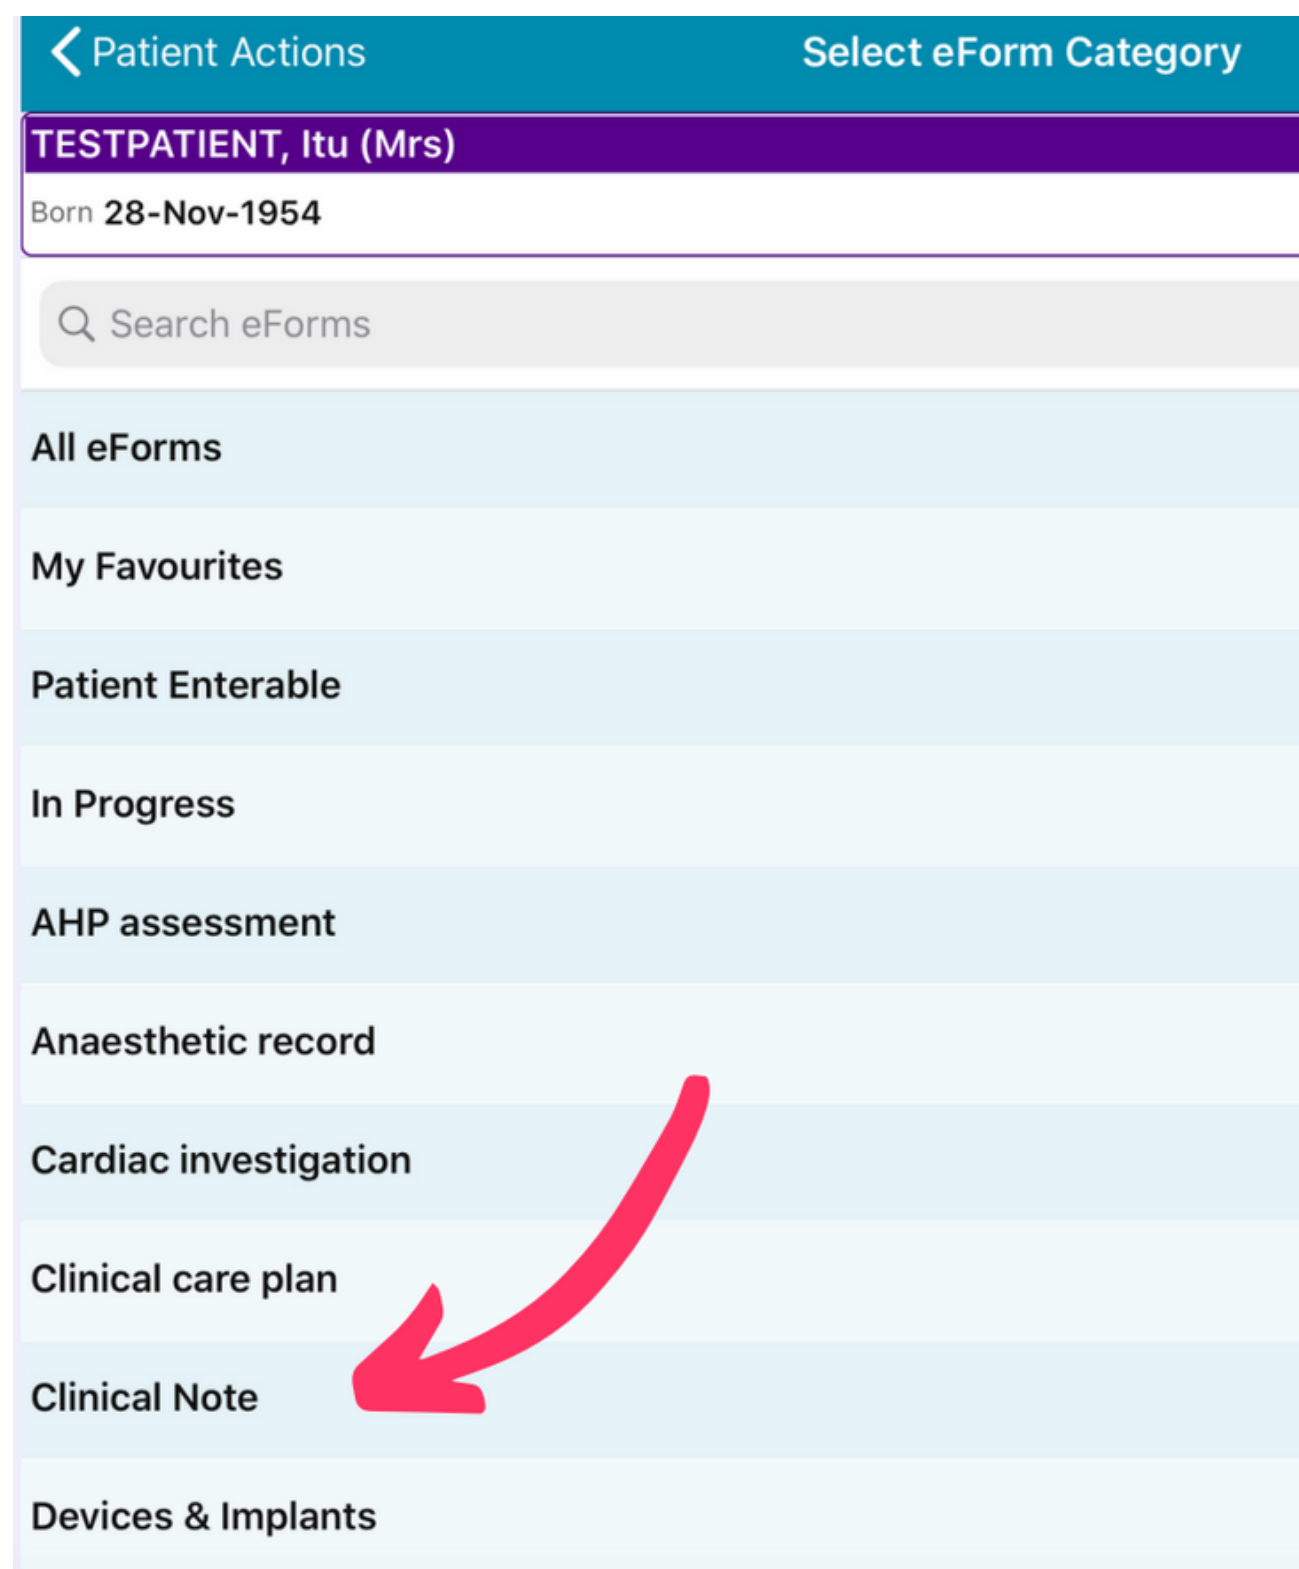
Patient Actions
Select eForm Category

TESTPATIENT, Itu (Mrs)
Born 28-Nov-1954

Search eForms

All eForms

My Favourites

Patient Enterable

In Progress

AHP assessment

Anaesthetic record

Cardiac investigation

Clinical care plan

Clinical Note

Devices & Implants